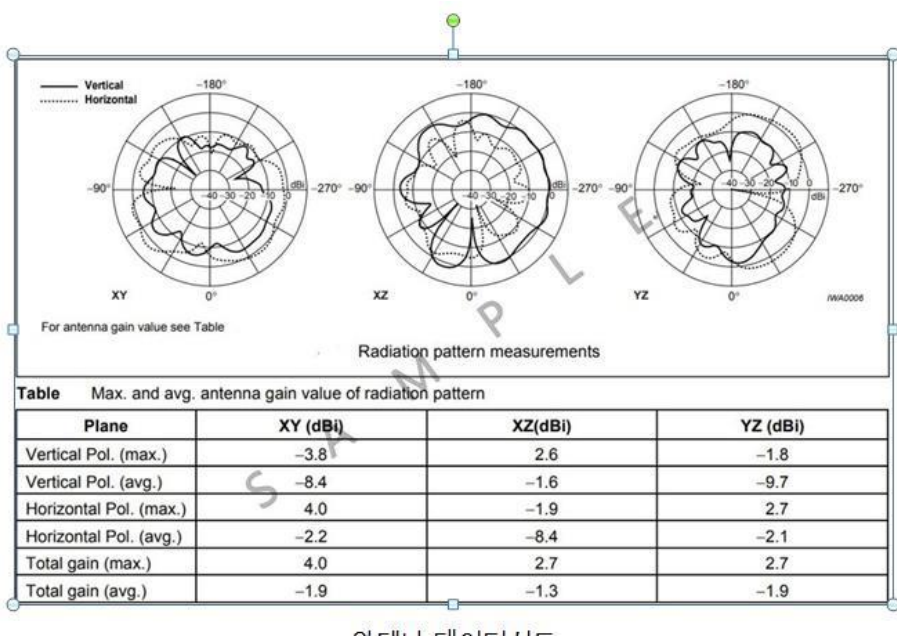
Vertical
Horizontal

-180°
-90°
-270°
-40 -30 -20 -10 0
dBi
0°
XY

-180°
-90°
-270°
-40 -30 -20 -10 0
dBi
0°
XZ

-180°
-90°
-270°
-40 -30 -20 -10 0
dBi
0°
YZ

IWA0006

For antenna gain value see Table

Radiation pattern measurements

SAMPLE

**Table** Max. and avg. antenna gain value of radiation pattern

| Plane | XY (dBi) | XZ(dBi) | YZ (dBi) |
|---|---|---|---|
| Vertical Pol. (max.) | −3.8 | 2.6 | −1.8 |
| Vertical Pol. (avg.) | −8.4 | −1.6 | −9.7 |
| Horizontal Pol. (max.) | 4.0 | −1.9 | 2.7 |
| Horizontal Pol. (avg.) | −2.2 | −8.4 | −2.1 |
| Total gain (max.) | 4.0 | 2.7 | 2.7 |
| Total gain (avg.) | −1.9 | −1.3 | −1.9 |

안테나 데이터시트